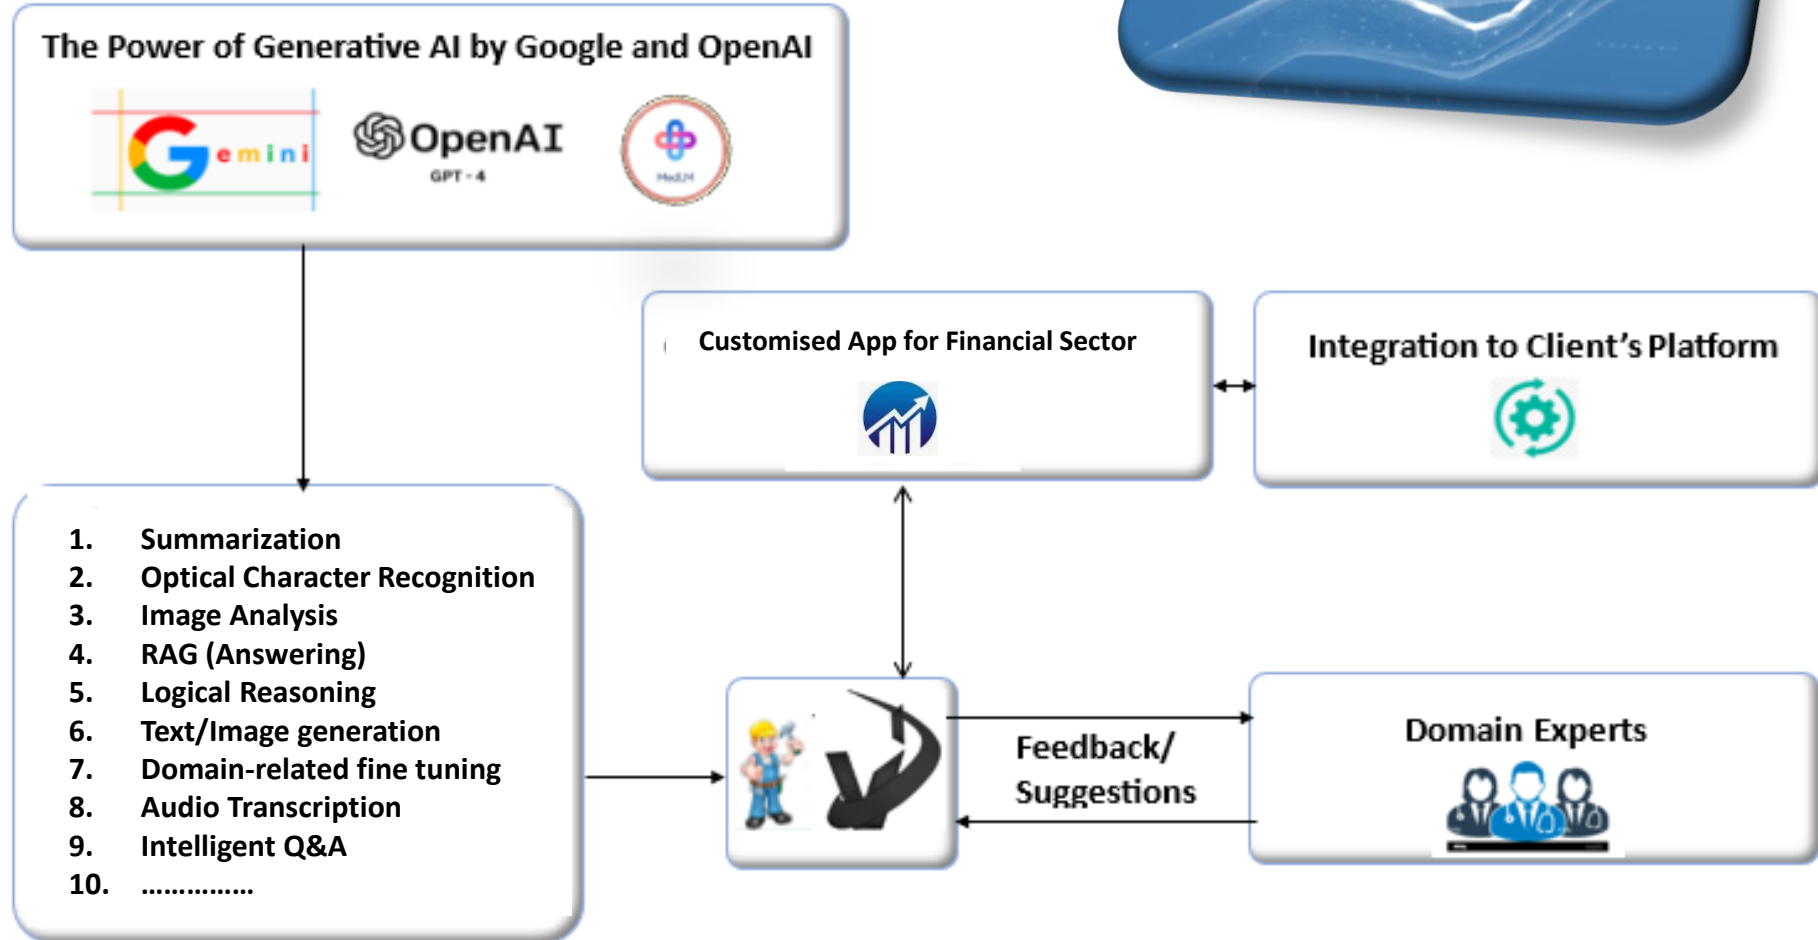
The Power of Generative AI by Google and OpenAI

Gemini

OpenAI
GPT - 4

MedLM

Customised App for Financial Sector

Integration to Client's Platform

1. Summarization
2. Optical Character Recognition
3. Image Analysis
4. RAG (Answering)
5. Logical Reasoning
6. Text/Image generation
7. Domain-related fine tuning
8. Audio Transcription
9. Intelligent Q&A
10. ……………

Feedback/ Suggestions

Domain Experts